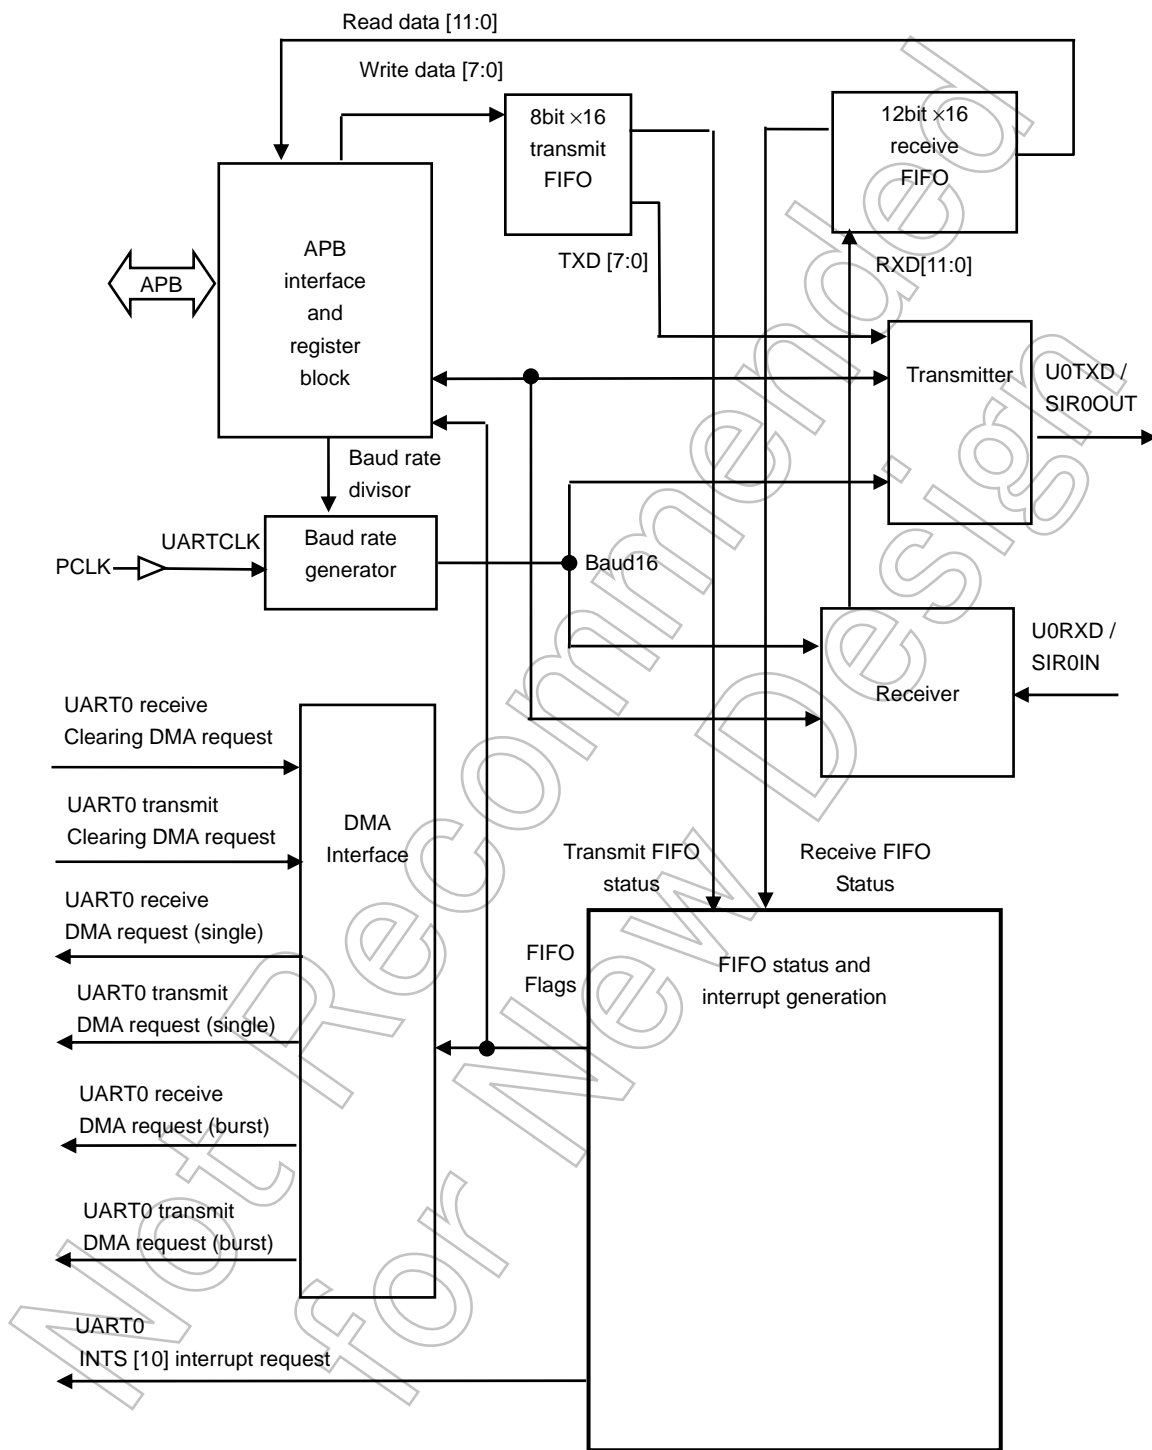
Read data [11:0]

Write data [7:0]

8bit ×16 transmit FIFO

12bit ×16 receive FIFO

APB

APB interface and register block

TXD [7:0]

RXD[11:0]

Transmitter

U0TXD / SIR0OUT

Baud rate divisor

PCLK

UARTCLK

Baud rate generator

Baud16

U0RXD / SIR0IN

Receiver

UART0 receive Clearing DMA request

UART0 transmit Clearing DMA request

DMA Interface

Transmit FIFO status

Receive FIFO Status

UART0 receive DMA request (single)

FIFO Flags

FIFO status and interrupt generation

UART0 transmit DMA request (single)

UART0 receive DMA request (burst)

UART0 transmit DMA request (burst)

UART0 INTS [10] interrupt request

Not Recommended for New Design